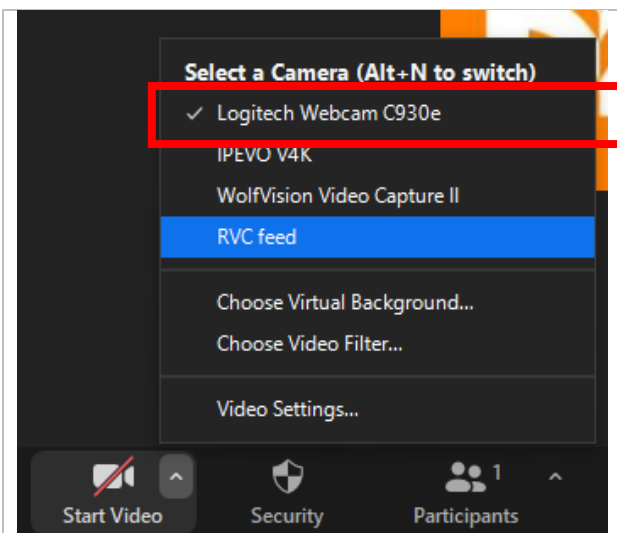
Select a Camera (Alt+N to switch)

✓ Logitech Webcam C930e

IPEVO V4K

WolfVision Video Capture II

RVC feed

Choose Virtual Background...

Choose Video Filter...

Video Settings...

Start Video

Security

1

Participants